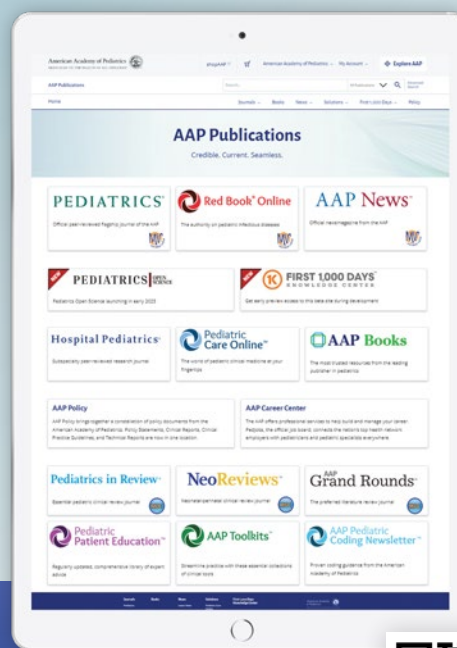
American Academy of Pediatrics

shopAAP | American Academy of Pediatrics | My Account | Explore AAP

AAP Publications

Search | All Publications | Advanced Search

Home | Journals | Books | News | Solutions | First 1,000 Days | Policy

AAP Publications

Credible. Current. Seamless.

PEDIATRICS®

Official peer-reviewed flagship journal of the AAP

Red Book® Online

The authority on pediatric infectious diseases

AAP News®

Official newsmagazine from the AAP

NEW

PEDIATRICS OPEN SCIENCE

Pediatrics Open Science launching in early 2025

NEW

FIRST 1,000 DAYS KNOWLEDGE CENTER

Get early preview access to this site during development

Hospital Pediatrics®

Subspecialty peer-reviewed research journal

Pediatric Care Online™

The world of pediatric clinical medicine at your fingertips

AAP Books

The most trusted resources from the leading publisher in pediatrics

AAP Policy

AAP Policy brings together a constellation of policy documents from the American Academy of Pediatrics. Policy Statements, Clinical Reports, Clinical Practice Guidelines, and Technical Reports are now in one location.

AAP Career Center

The AAP offers professional services to help build and manage your career. Pedjobs, the official job board, connects the nation's top health network employers with pediatricians and pediatric specialists everywhere.

Pediatrics in Review®

Essential pediatric clinical review journal

NeoReviews™

Neonatal-perinatal clinical review journal

AAP Grand Rounds™

The preferred literature review journal

Pediatric Patient Education™

Regularly updated, comprehensive library of expert advice

AAP Toolkits™

Streamline practice with these essential collections of clinical tools

AAP Pediatric Coding Newsletter™

Proven coding guidance from the American Academy of Pediatrics